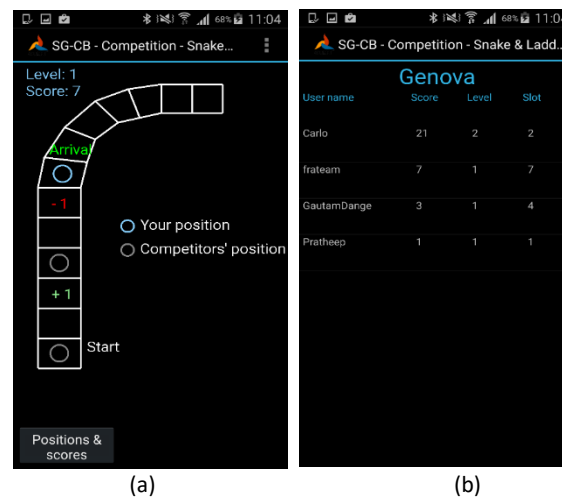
68% 11:04

SG-CB - Competition - Snake...

Level: 1
Score: 7

Arrival

- 1

Your position
Competitors' position

+ 1

Start

Positions & scores

(a)

68% 11:0

SG-CB - Competition - Snake & Ladd...

Genova

| User name | Score | Level | Slot |
|---|---|---|---|
| Carlo | 21 | 2 | 2 |
| frateam | 7 | 1 | 7 |
| GautamDange | 3 | 1 | 4 |
| Pratheep | 1 | 1 | 1 |

(b)